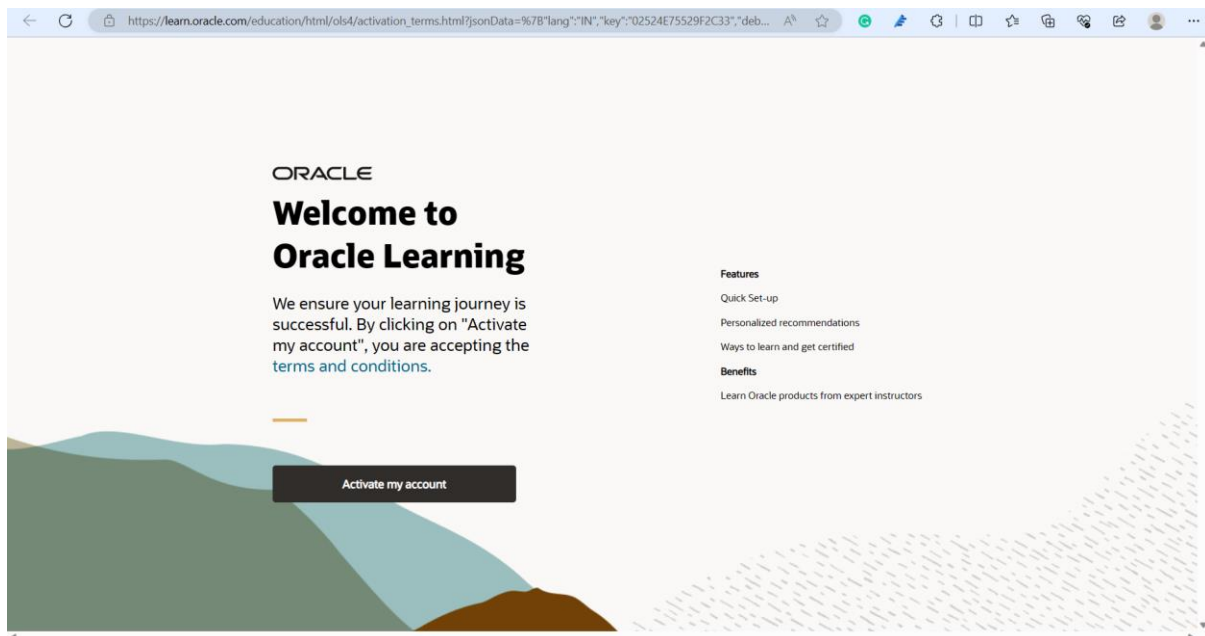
https://learn.oracle.com/education/html/ols4/activation_terms.html?jsonData=%7B"lang":"IN","key":"02524E75529F2C33","deb...

ORACLE

Welcome to Oracle Learning

We ensure your learning journey is successful. By clicking on "Activate my account", you are accepting the terms and conditions.

Activate my account

Features

Quick Set-up

Personalized recommendations

Ways to learn and get certified

Benefits

Learn Oracle products from expert instructors